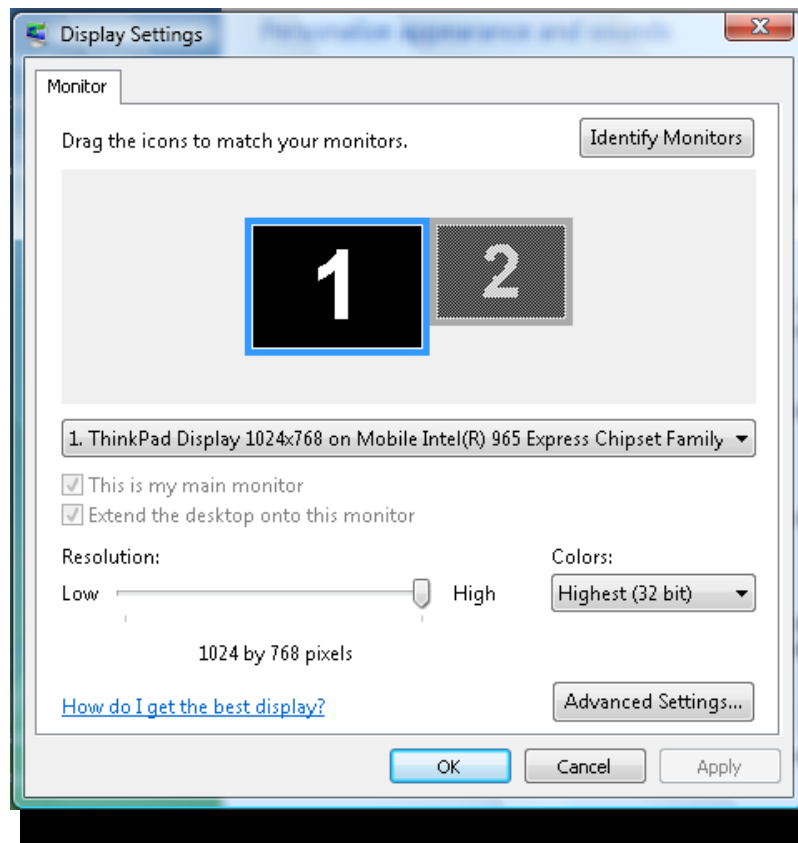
Display Settings

Monitor

Drag the icons to match your monitors.

Identify Monitors

1

2

1. ThinkPad Display 1024x768 on Mobile Intel(R) 965 Express Chipset Family

This is my main monitor

Extend the desktop onto this monitor

Resolution:

Low

High

1024 by 768 pixels

Colors:

Highest (32 bit)

How do I get the best display?

Advanced Settings...

OK

Cancel

Apply